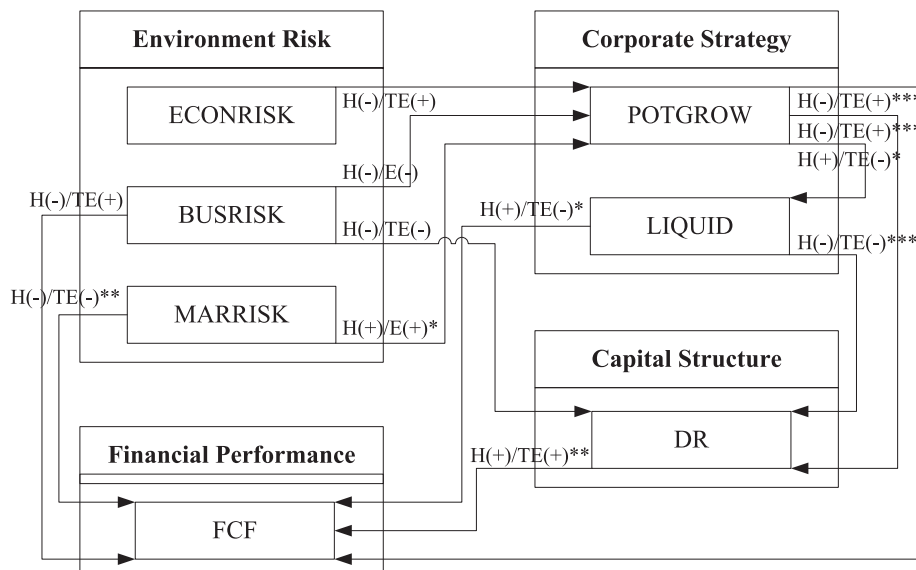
Environment Risk

Corporate Strategy

ECONRISK

H(-)/TE(+)

POTGROW

H(-)/TE(+)**

H(-)/TE(+)**

H(-)/E(-)

H(+)/TE(-)*

H(-)/TE(+)

BUSRISK

H(-)/TE(-)

H(+)/TE(-)*

LIQUID

H(-)/TE(-)***

H(-)/TE(-)**

MARRISK

H(+)/E(+)*

Capital Structure

DR

Financial Performance

H(+)/TE(+)**

FCF